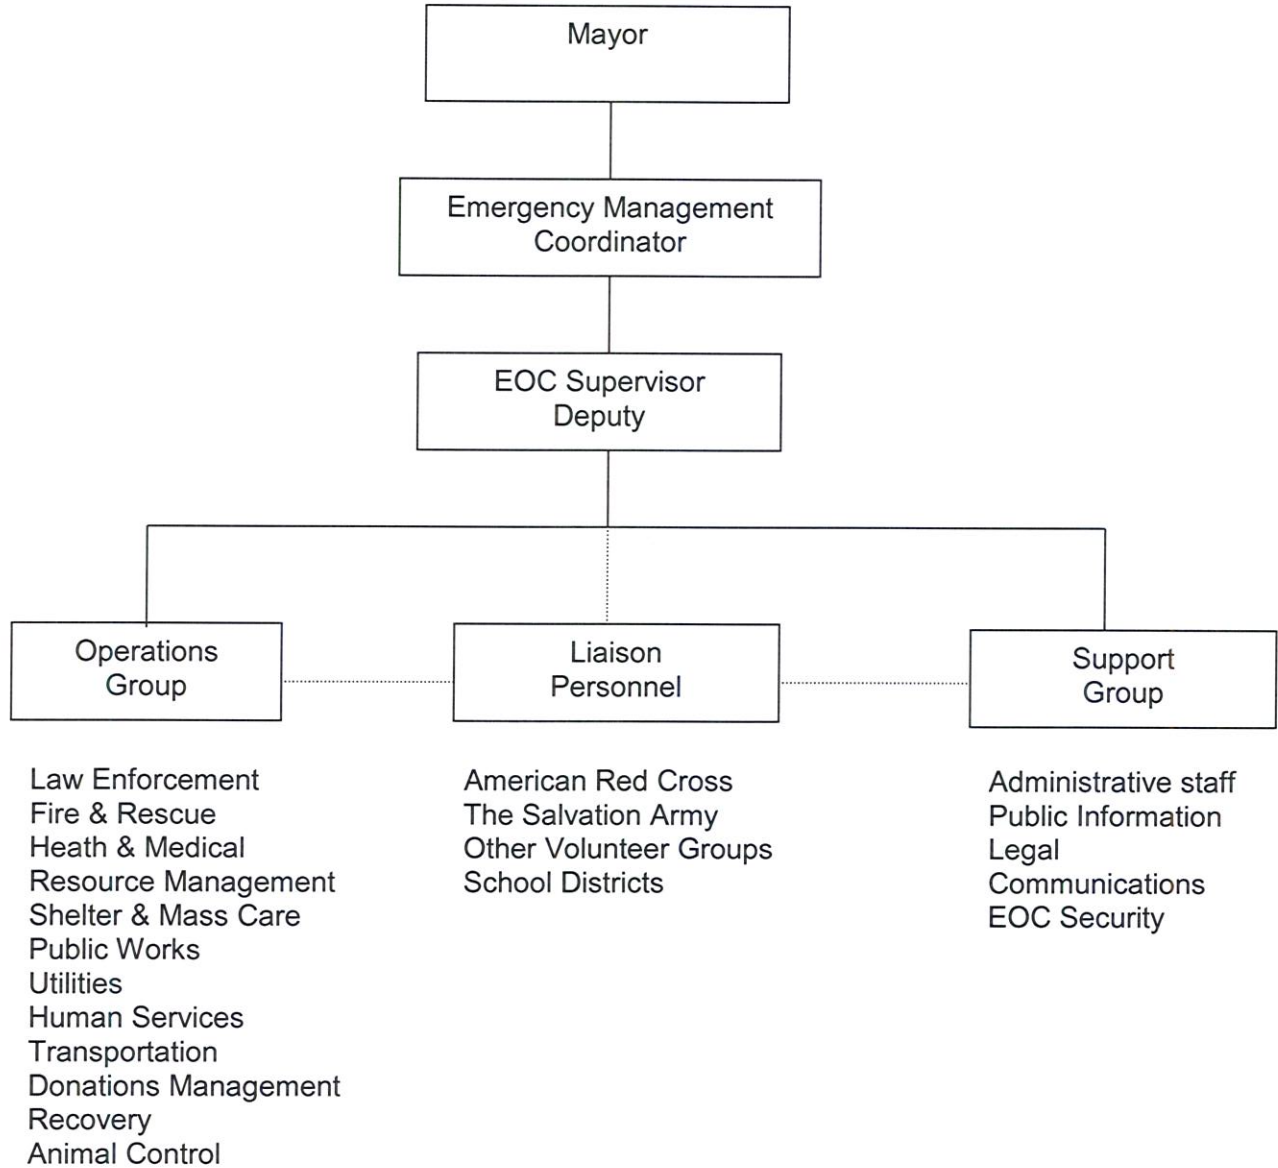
Mayor

Emergency Management Coordinator

EOC Supervisor
Deputy

Operations Group

Liaison Personnel

Support Group

Law Enforcement
Fire & Rescue
Heath & Medical
Resource Management
Shelter & Mass Care
Public Works
Utilities
Human Services
Transportation
Donations Management
Recovery
Animal Control

American Red Cross
The Salvation Army
Other Volunteer Groups
School Districts

Administrative staff
Public Information
Legal
Communications
EOC Security